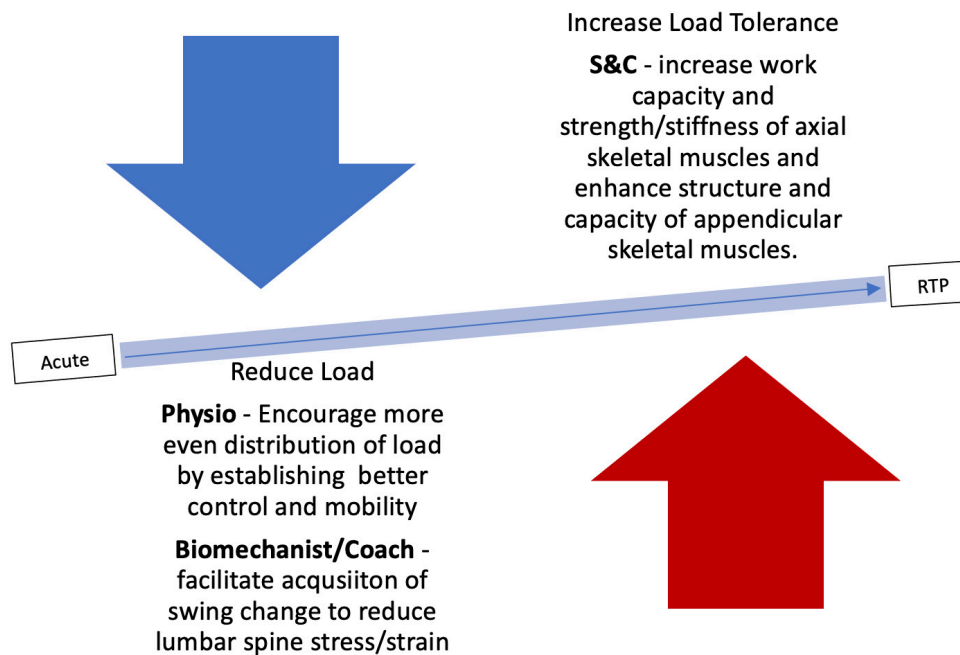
Increase Load Tolerance

**S&C** - increase work capacity and strength/stiffness of axial skeletal muscles and enhance structure and capacity of appendicular skeletal muscles.

RTP

Acute

Reduce Load

**Physio** - Encourage more even distribution of load by establishing better control and mobility

**Biomechanist/Coach** - facilitate acqusiiton of swing change to reduce lumbar spine stress/strain